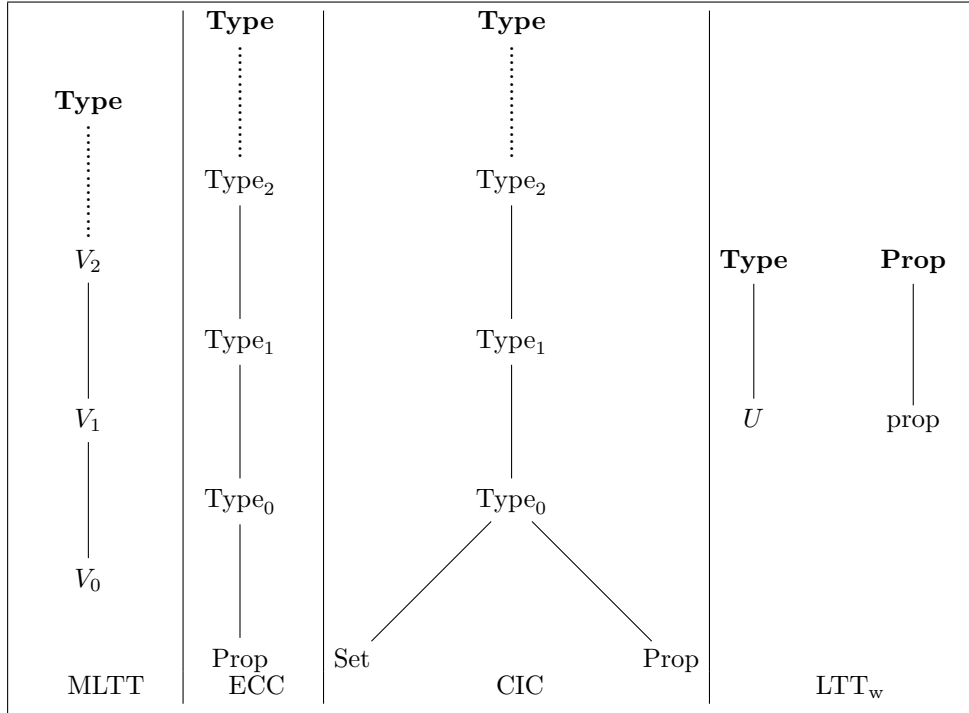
| | | | |
|---|---|---|---|
| **Type** | **Type** | **Type** | **Type** **Prop** |
| $V_2$ | $\mathrm{Type}_2$ | $\mathrm{Type}_2$ | $U$ prop |
| $V_1$ | $\mathrm{Type}_1$ | $\mathrm{Type}_1$ | |
| $V_0$ | $\mathrm{Type}_0$ | $\mathrm{Type}_0$ | |
| | Prop | Set Prop | |
| MLTT | ECC | CIC | $\mathrm{LTT_w}$ |